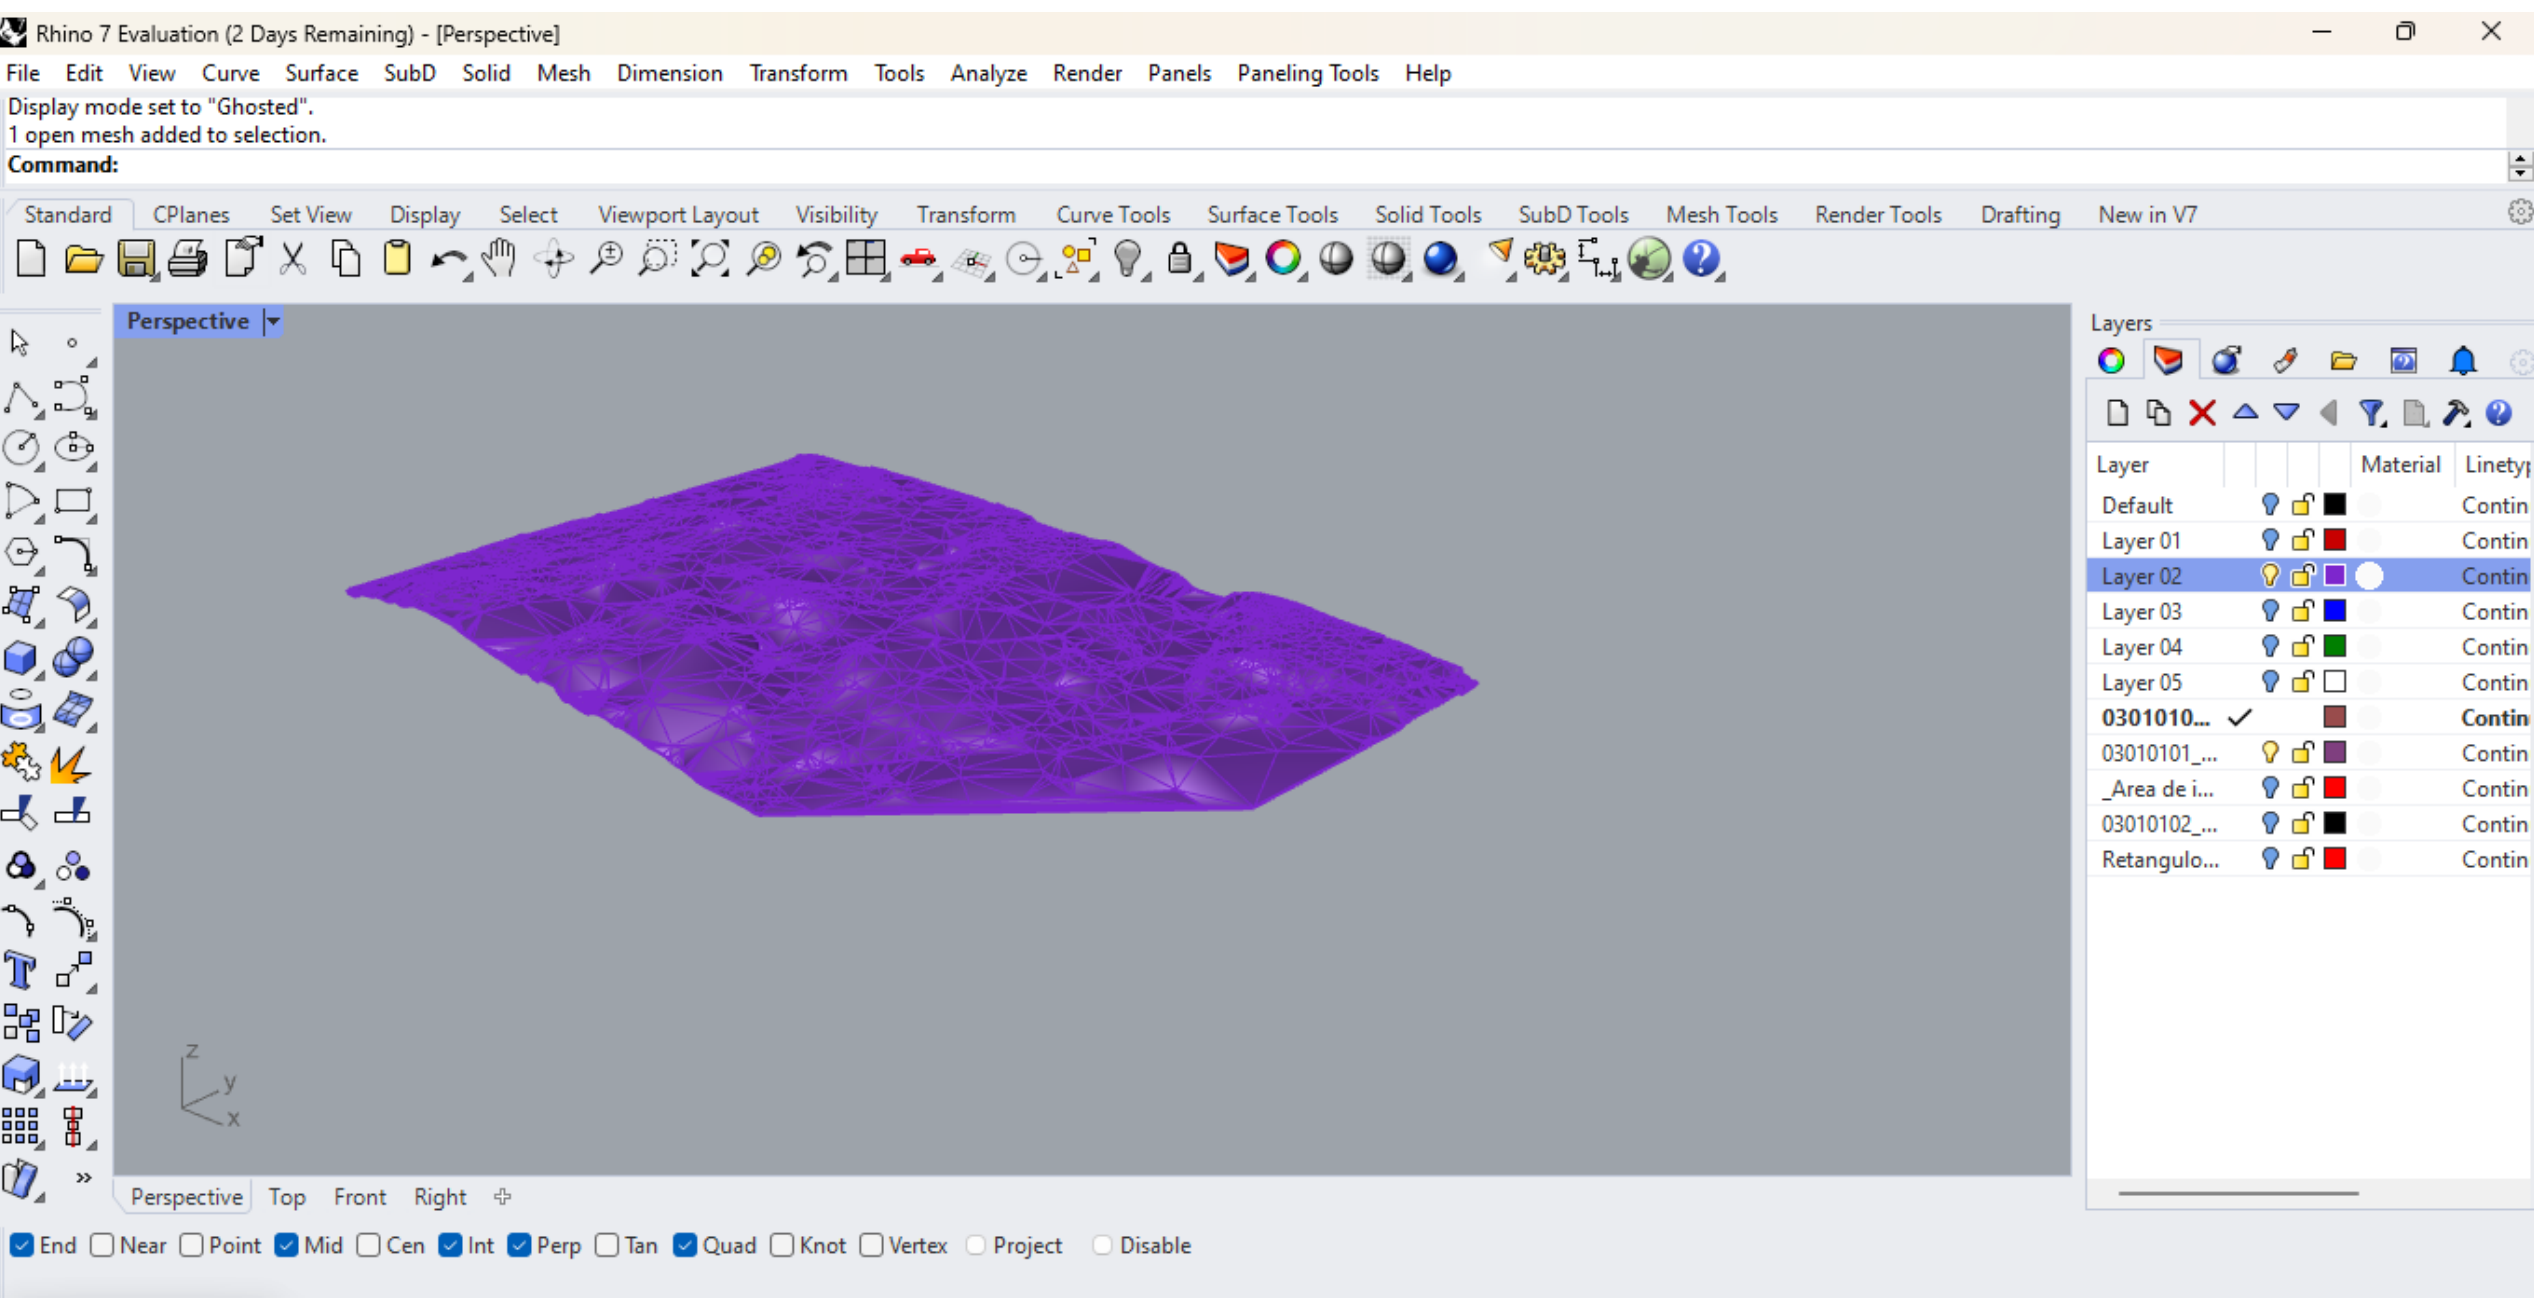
Rhino 7 Evaluation (2 Days Remaining) - [Perspective]

File Edit View Curve Surface SubD Solid Mesh Dimension Transform Tools Analyze Render Panels Paneling Tools Help

Display mode set to "Ghosted".
1 open mesh added to selection.
Command:

Standard CPlanes Set View Display Select Viewport Layout Visibility Transform Curve Tools Surface Tools Solid Tools SubD Tools Mesh Tools Render Tools Drafting New in V7

Perspective

z
y
x

Perspective Top Front Right

Layers

| Layer | Material | Linetyp |
|---|---|---|
| Default | | Contin |
| Layer 01 | | Contin |
| Layer 02 | | Contin |
| Layer 03 | | Contin |
| Layer 04 | | Contin |
| Layer 05 | | Contin |
| 0301010... ✓ | | Contin |
| 03010101_... | | Contin |
| _Area de i... | | Contin |
| 03010102_... | | Contin |
| Retangulo... | | Contin |

End Near Point Mid Cen Int Perp Tan Quad Knot Vertex Project Disable